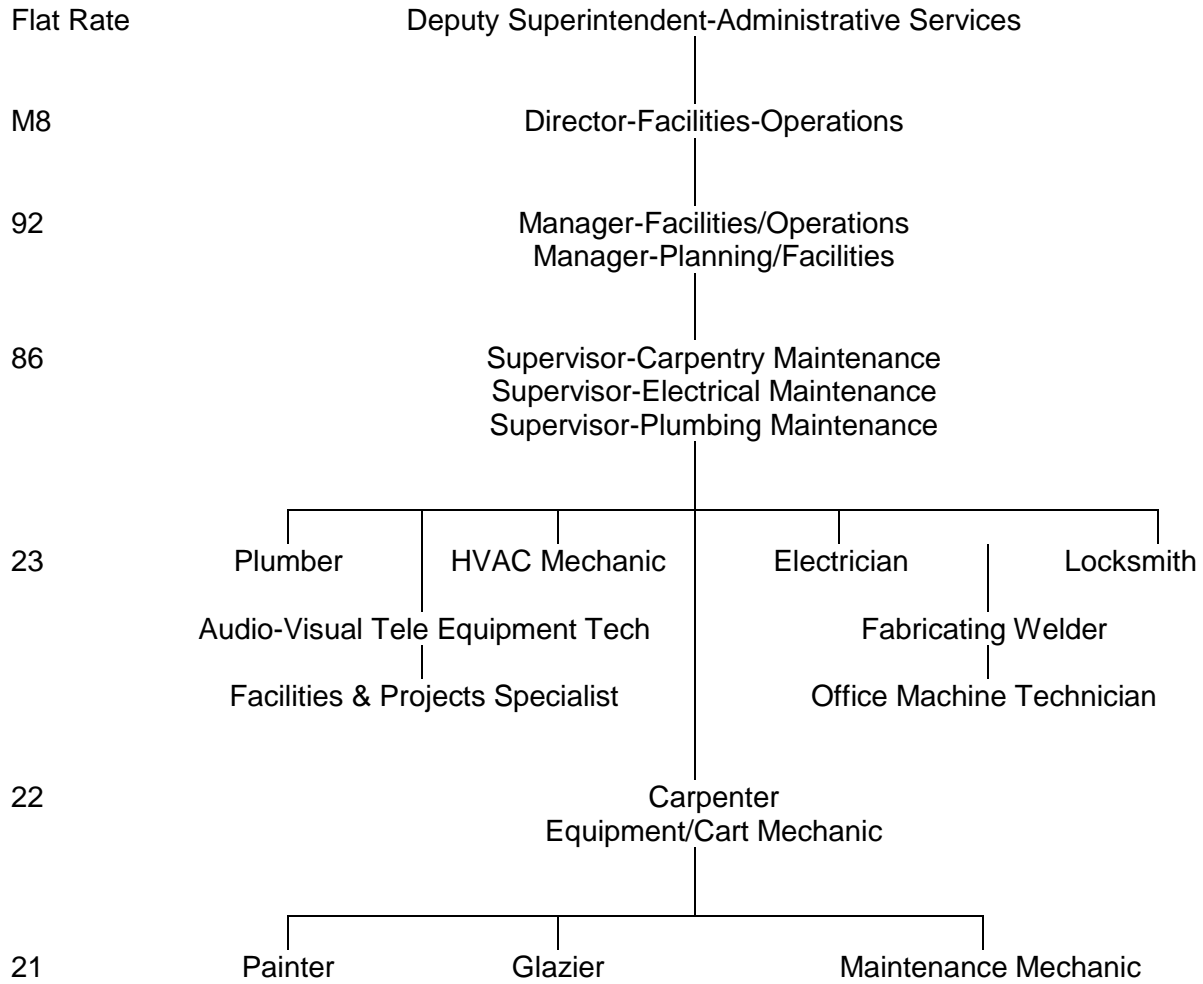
Flat Rate Deputy Superintendent-Administrative Services

M8 Director-Facilities-Operations

92 Manager-Facilities/Operations
Manager-Planning/Facilities

86 Supervisor-Carpentry Maintenance
Supervisor-Electrical Maintenance
Supervisor-Plumbing Maintenance

23 Plumber HVAC Mechanic Electrician Locksmith
Audio-Visual Tele Equipment Tech
Facilities & Projects Specialist
Fabricating Welder
Office Machine Technician

22 Carpenter
Equipment/Cart Mechanic

21 Painter Glazier Maintenance Mechanic